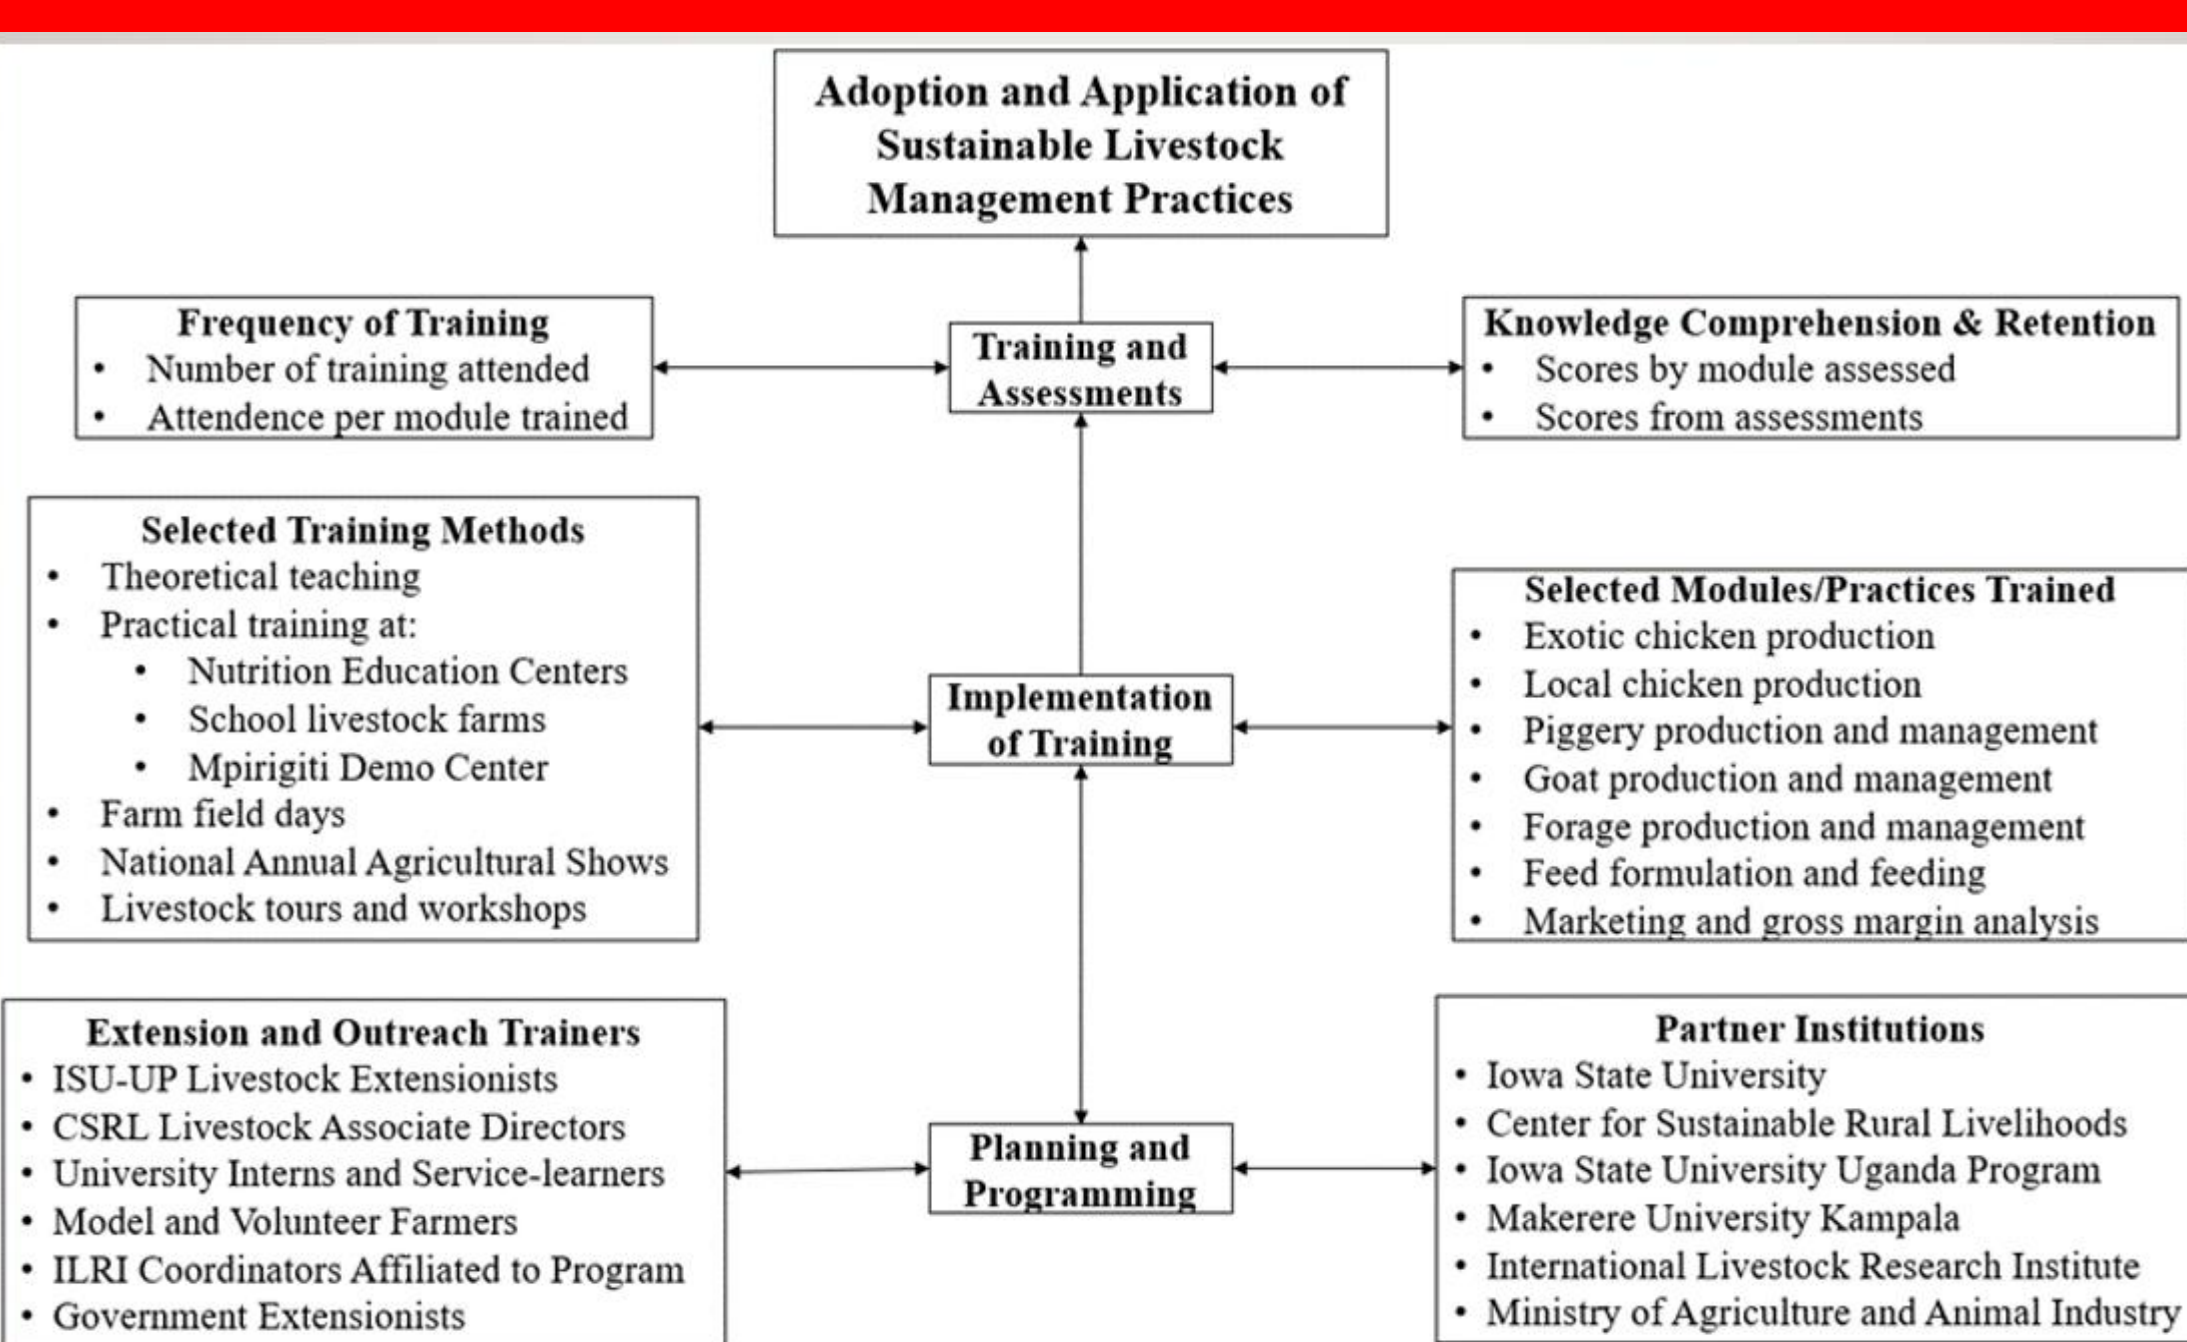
Adoption and Application of Sustainable Livestock Management Practices

Frequency of Training
- Number of training attended
- Attendence per module trained

Training and Assessments

Knowledge Comprehension & Retention
- Scores by module assessed
- Scores from assessments

Selected Training Methods
- Theoretical teaching
- Practical training at:
  - Nutrition Education Centers
  - School livestock farms
  - Mpirigiti Demo Center
- Farm field days
- National Annual Agricultural Shows
- Livestock tours and workshops

Implementation of Training

Selected Modules/Practices Trained
- Exotic chicken production
- Local chicken production
- Piggery production and management
- Goat production and management
- Forage production and management
- Feed formulation and feeding
- Marketing and gross margin analysis

Extension and Outreach Trainers
- ISU-UP Livestock Extensionists
- CSRL Livestock Associate Directors
- University Interns and Service-learners
- Model and Volunteer Farmers
- ILRI Coordinators Affiliated to Program
- Government Extensionists

Planning and Programming

Partner Institutions
- Iowa State University
- Center for Sustainable Rural Livelihoods
- Iowa State University Uganda Program
- Makerere University Kampala
- International Livestock Research Institute
- Ministry of Agriculture and Animal Industry